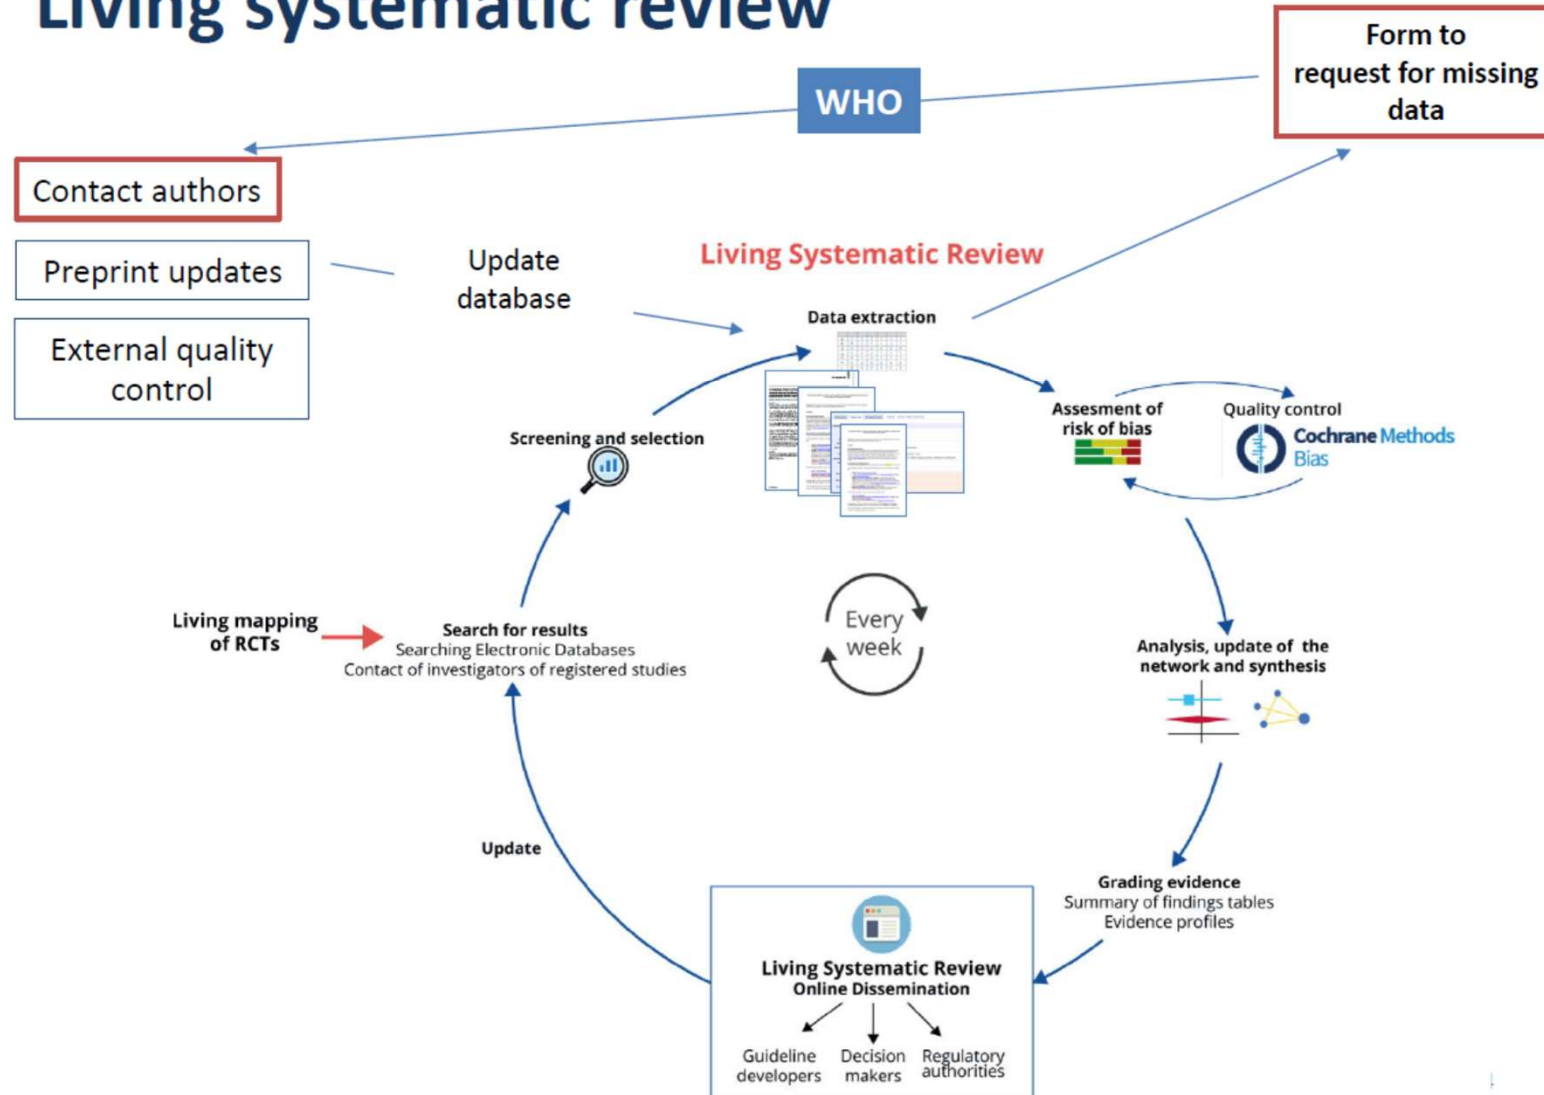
Living systematic review

WHO

Form to request for missing data

Contact authors

Preprint updates

External quality control

Update database

Living Systematic Review

Data extraction

Assesment of risk of bias

Quality control

Cochrane Methods Bias

Screening and selection

Every week

Living mapping of RCTs

Search for results
Searching Electronic Databases
Contact of investigators of registered studies

Analysis, update of the network and synthesis

Update

Grading evidence
Summary of findings tables
Evidence profiles

Living Systematic Review
Online Dissemination

Guideline developers

Decision makers

Regulatory authorities